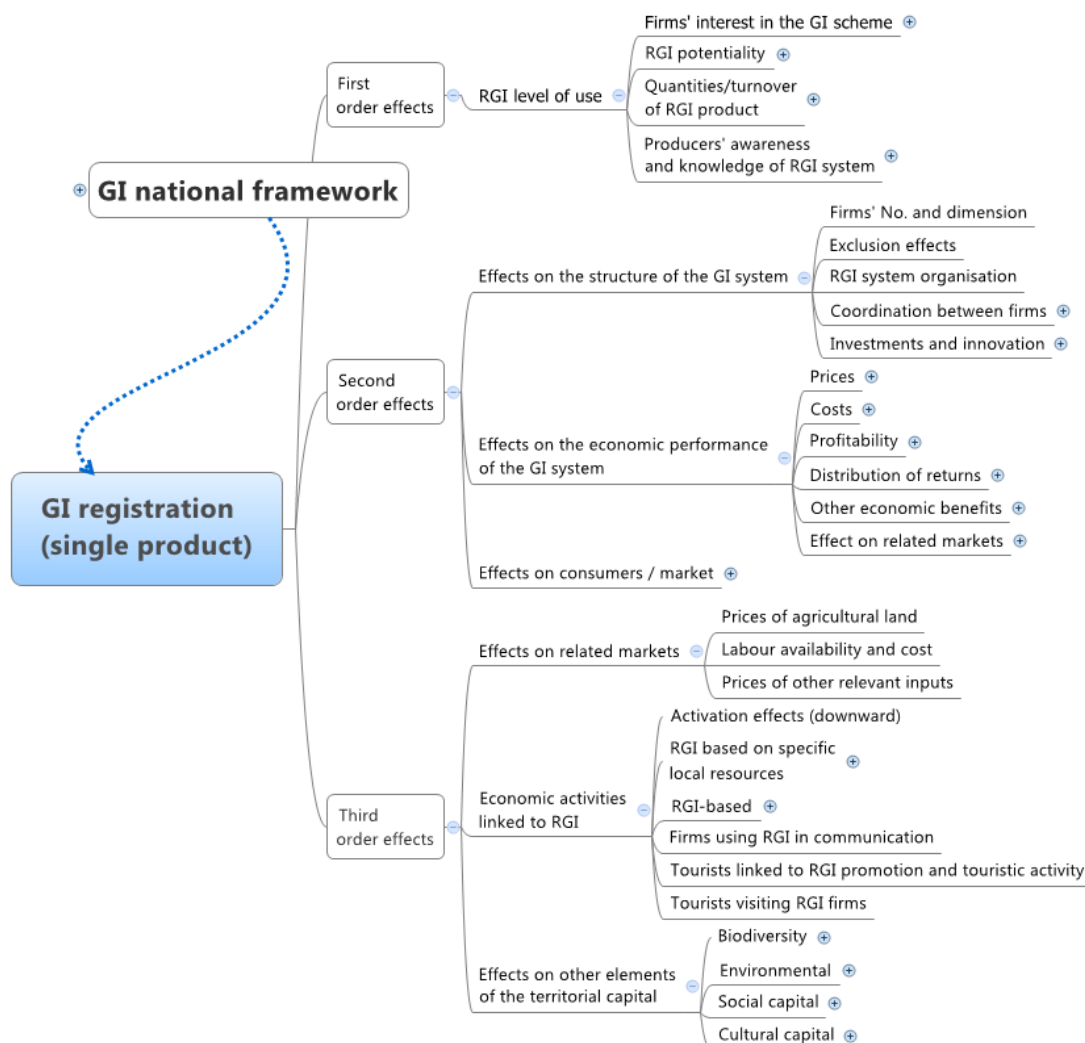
GI national framework

GI registration (single product)

First order effects

RGI level of use

Firms' interest in the GI scheme

RGI potentiality

Quantities/turnover of RGI product

Producers' awareness and knowledge of RGI system

Second order effects

Effects on the structure of the GI system

Firms' No. and dimension

Exclusion effects

RGI system organisation

Coordination between firms

Investments and innovation

Effects on the economic performance of the GI system

Prices

Costs

Profitability

Distribution of returns

Other economic benefits

Effect on related markets

Effects on consumers / market

Third order effects

Effects on related markets

Prices of agricultural land

Labour availability and cost

Prices of other relevant inputs

Economic activities linked to RGI

Activation effects (downward)

RGI based on specific local resources

RGI-based

Firms using RGI in communication

Tourists linked to RGI promotion and touristic activity

Tourists visiting RGI firms

Effects on other elements of the territorial capital

Biodiversity

Environmental

Social capital

Cultural capital